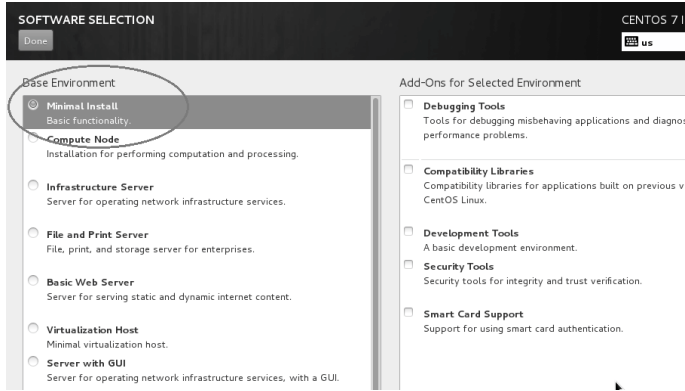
SOFTWARE SELECTION
Done

CENTOS 7 I
us

Base Environment

Minimal Install
Basic functionality.

Compute Node
Installation for performing computation and processing.

Infrastructure Server
Server for operating network infrastructure services.

File and Print Server
File, print, and storage server for enterprises.

Basic Web Server
Server for serving static and dynamic internet content.

Virtualization Host
Minimal virtualization host.

Server with GUI
Server for operating network infrastructure services, with a GUI.

Add-Ons for Selected Environment

Debugging Tools
Tools for debugging misbehaving applications and diagnos performance problems.

Compatibility Libraries
Compatibility libraries for applications built on previous v CentOS Linux.

Development Tools
A basic development environment.

Security Tools
Security tools for integrity and trust verification.

Smart Card Support
Support for using smart card authentication.